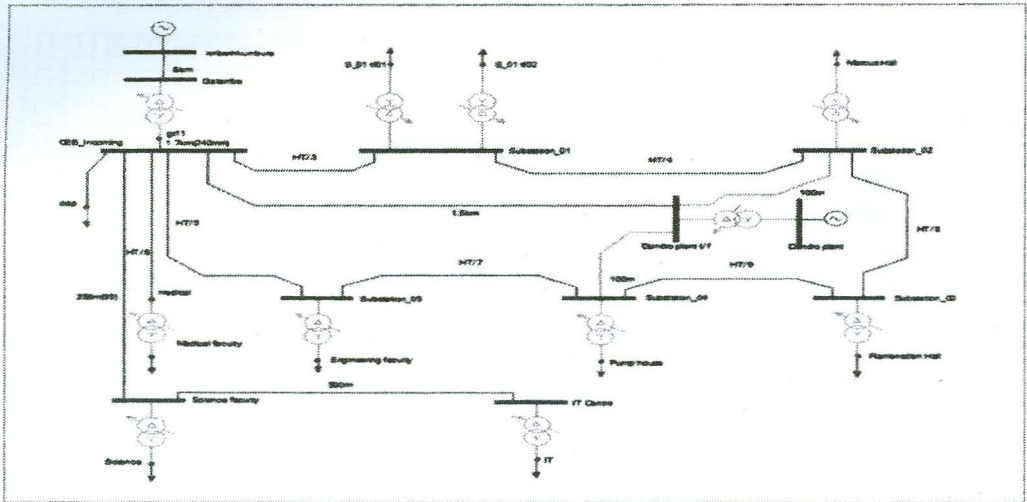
Infrastructure
5km
Galambe
gr11
1.7km(240mm)
CEB_Incoming
HT/3
S_01 tr01
S_01 tr02
Substation_01
HT/4
Mahuri Hall
Substation_02
1.5km
100m
Dendro plant t/f
Dendro plant
HT/8
HT/6
HT/2
HT/7
HT/9
100m
Medical
230m(95)
Substation_03
Substation_04
Substation_05
Medical faculty
Engineering faculty
Pump house
Ramanathan Hall
50m
Science faculty
IT Centre
Science
IT